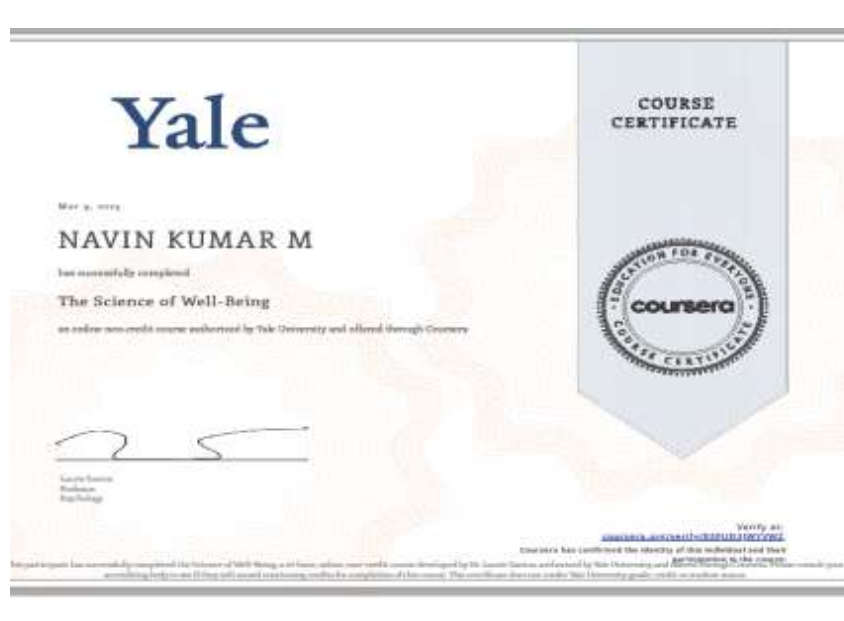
Yale

COURSE CERTIFICATE

Mar 9, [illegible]

NAVIN KUMAR M

has successfully completed

The Science of Well-Being

an online non-credit course authorized by Yale University and offered through Coursera

EDUCATION FOR EVERYONE
coursera
COURSE CERTIFICATE

Laurie Santos
Professor
Psychology

Verify at:
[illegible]
Coursera has confirmed the identity of this individual and their participation in the course.

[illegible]